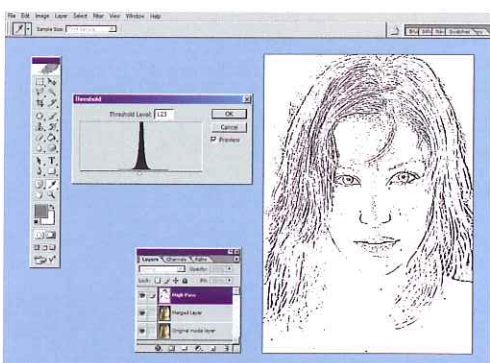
File Edit Image Layer Select Filter View Window Help

Sample Size: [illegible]

Threshold

Threshold Level: 123

OK

Cancel

Preview

Layers Channels Paths

Opacity:

Lock:

Fill:

High Pass

Merged Layer

Original model layer